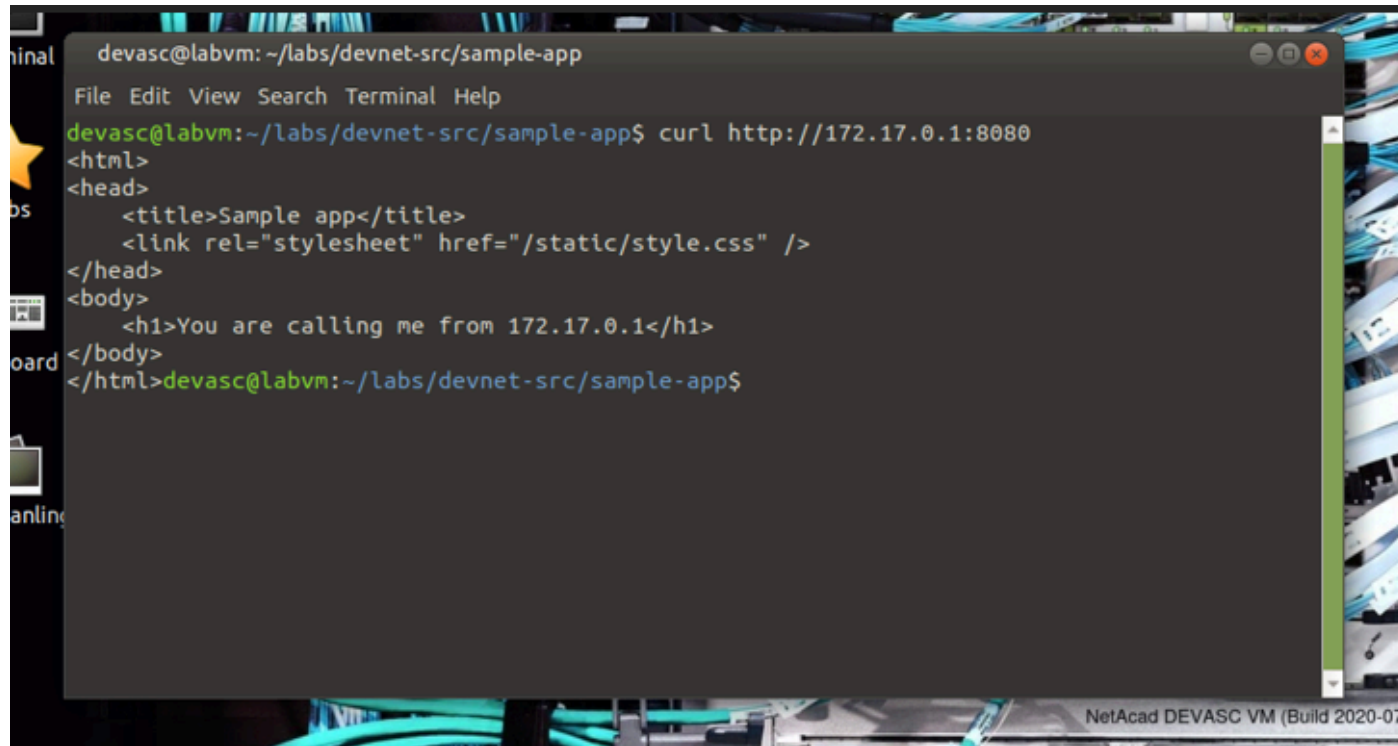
ninal

bs

oard

anling

devasc@labvm: ~/labs/devnet-src/sample-app

File Edit View Search Terminal Help

devasc@labvm:~/labs/devnet-src/sample-app$ curl http://172.17.0.1:8080
<html>
<head>
    <title>Sample app</title>
    <link rel="stylesheet" href="/static/style.css" />
</head>
<body>
    <h1>You are calling me from 172.17.0.1</h1>
</body>
</html>devasc@labvm:~/labs/devnet-src/sample-app$

NetAcad DEVASC VM (Build 2020-07